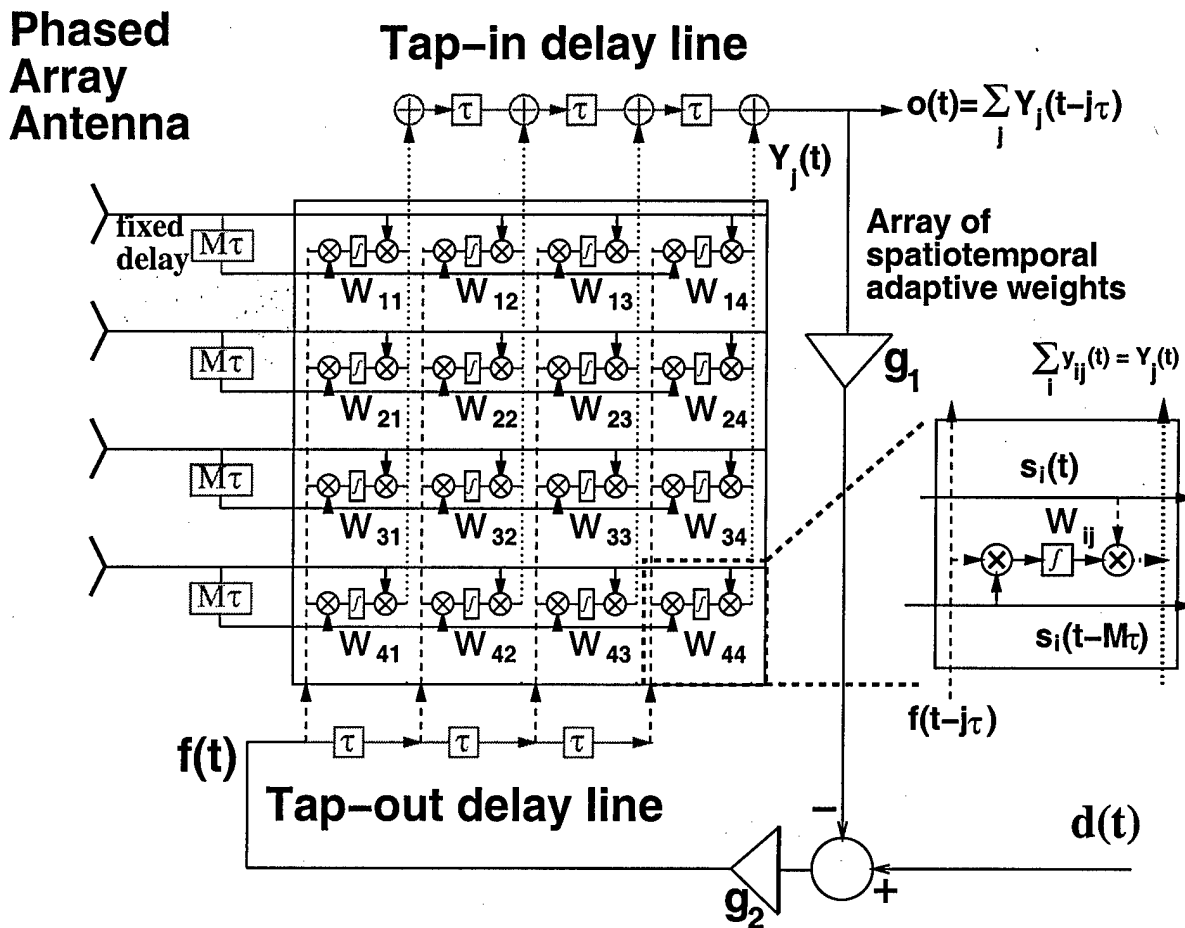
Phased Array Antenna

Tap-in delay line

$\tau$ $\tau$ $\tau$

$o(t)=\sum_j Y_j(t-j\tau)$

$Y_j(t)$

fixed delay

$M\tau$

Array of spatiotemporal adaptive weights

$W_{11}$ $W_{12}$ $W_{13}$ $W_{14}$

$M\tau$

$W_{21}$ $W_{22}$ $W_{23}$ $W_{24}$

$g_1$

$\sum_i y_{ij}(t) = Y_j(t)$

$M\tau$

$W_{31}$ $W_{32}$ $W_{33}$ $W_{34}$

$s_i(t)$

$W_{ij}$

$M\tau$

$W_{41}$ $W_{42}$ $W_{43}$ $W_{44}$

$s_i(t-M\tau)$

$f(t-j\tau)$

$\tau$ $\tau$ $\tau$

f(t)

Tap-out delay line

−

d(t)

+

$g_2$